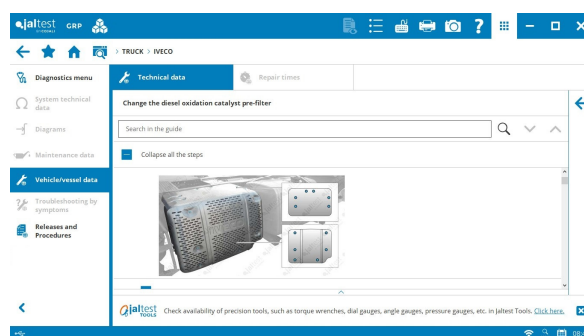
jaltest GRP

> TRUCK > IVECO

Diagnostics menu

System technical data

Diagrams

Maintenance data

Vehicle/vessel data

Troubleshooting by symptoms

Releases and Procedures

Technical data

Repair times

Change the diesel oxidation catalyst pre-filter

Search in the guide

Collapse all the steps

jaltest TOOLS Check availability of precision tools, such as torque wrenches, dial gauges, angle gauges, pressure gauges, etc. in Jaltest Tools. Click here.